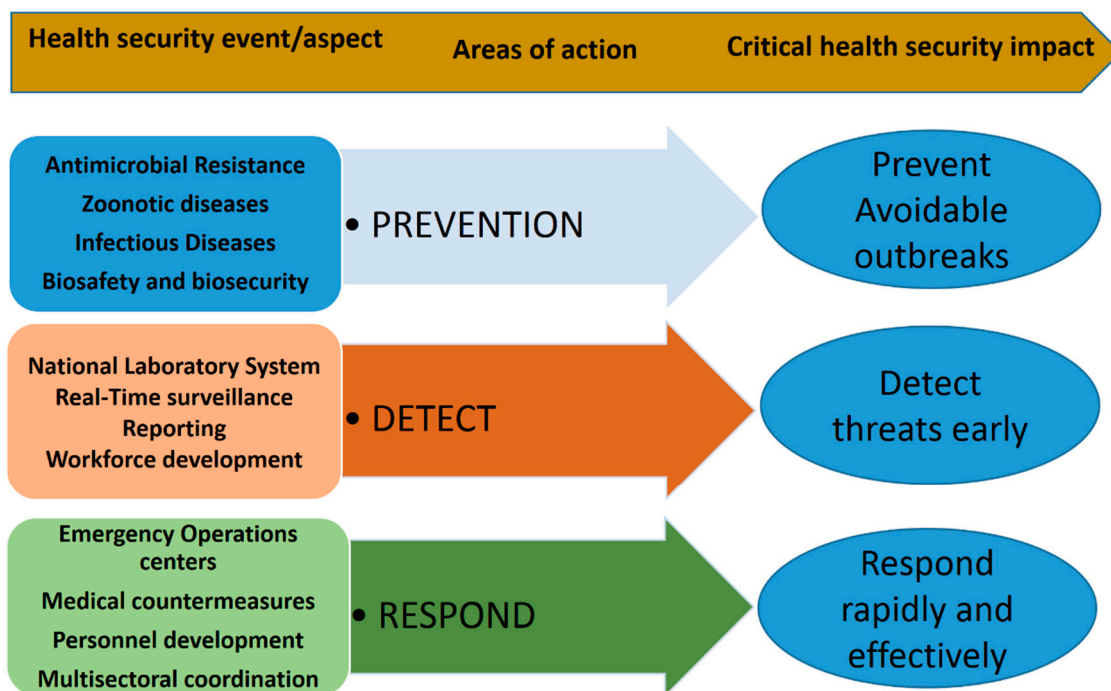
Health security event/aspect

Areas of action

Critical health security impact

Antimicrobial Resistance
Zoonotic diseases
Infectious Diseases
Biosafety and biosecurity

• PREVENTION

Prevent Avoidable outbreaks

National Laboratory System
Real-Time surveillance
Reporting
Workforce development

• DETECT

Detect threats early

Emergency Operations centers
Medical countermeasures
Personnel development
Multisectoral coordination

• RESPOND

Respond rapidly and effectively